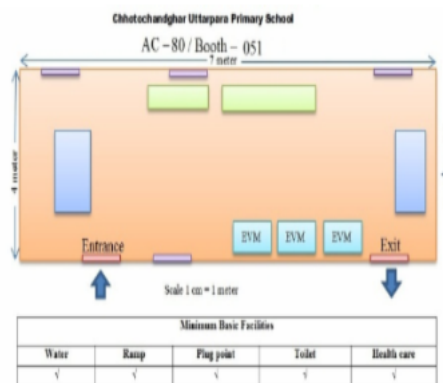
Chhotochandghar Uttarpara Primary School

AC – 80 / Booth – 051

7 meter

4 meter

EVM EVM EVM

Entrance

Exit

Scale 1 cm = 1 meter

| Minimum Basic Facilities | | | | |
|---|---|---|---|---|
| Water | Ramp | Plug point | Toilet | Health care |
| √ | √ | √ | √ | √ |